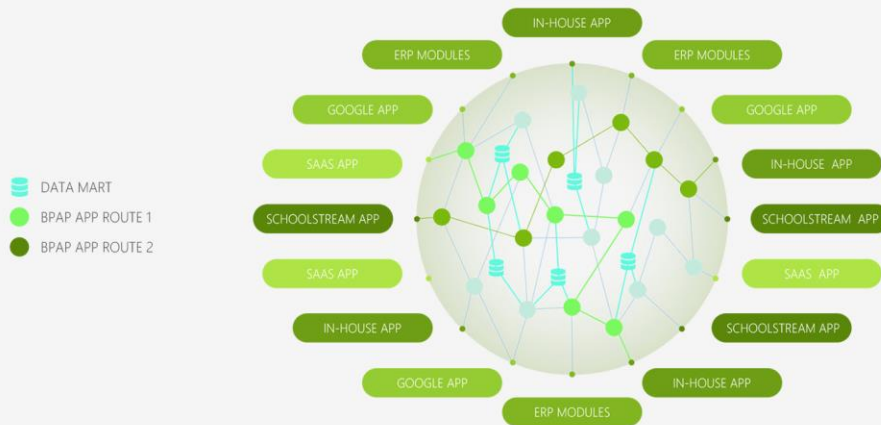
DATA MART
BPAP APP ROUTE 1
BPAP APP ROUTE 2

IN-HOUSE APP
ERP MODULES
ERP MODULES
GOOGLE APP
GOOGLE APP
SAAS APP
IN-HOUSE APP
SCHOOLSTREAM APP
SCHOOLSTREAM APP
SAAS APP
SAAS APP
IN-HOUSE APP
SCHOOLSTREAM APP
GOOGLE APP
IN-HOUSE APP
ERP MODULES